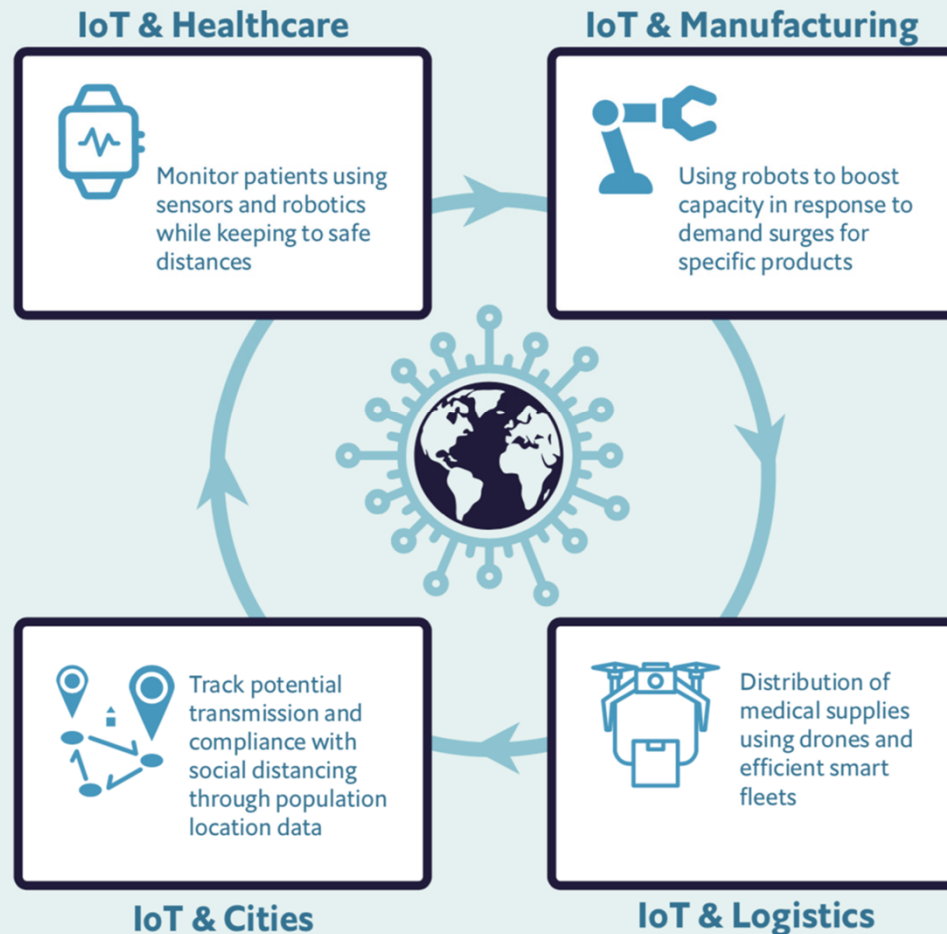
IoT & Healthcare

Monitor patients using sensors and robotics while keeping to safe distances

IoT & Manufacturing

Using robots to boost capacity in response to demand surges for specific products

Track potential transmission and compliance with social distancing through population location data

IoT & Cities

Distribution of medical supplies using drones and efficient smart fleets

IoT & Logistics